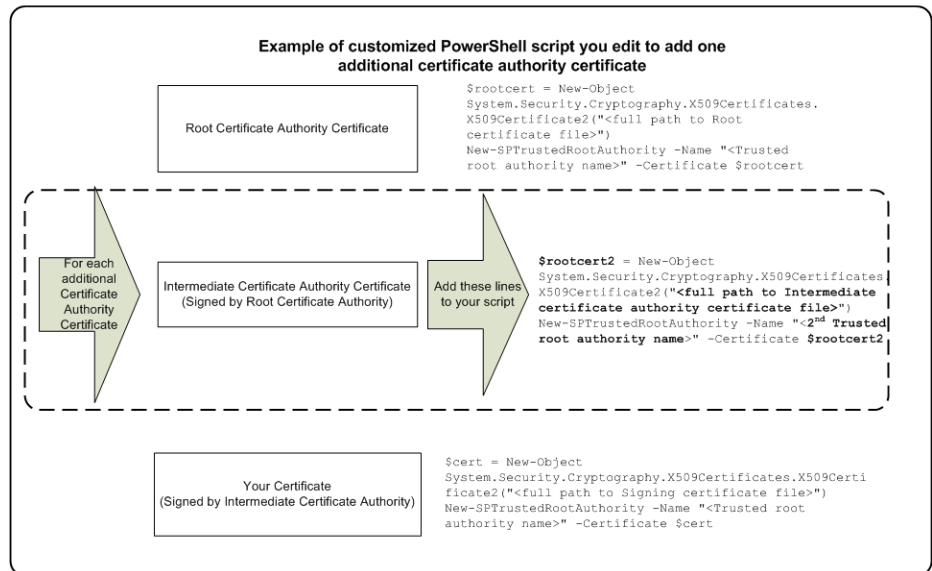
Example of customized PowerShell script you edit to add one additional certificate authority certificate

Root Certificate Authority Certificate

$rootcert = New-Object System.Security.Cryptography.X509Certificates.X509Certificate2("<full path to Root certificate file>")
New-SPTrustedRootAuthority -Name "<Trusted root authority name>" -Certificate $rootcert

For each additional Certificate Authority Certificate

Intermediate Certificate Authority Certificate (Signed by Root Certificate Authority)

Add these lines to your script

$rootcert2 = New-Object System.Security.Cryptography.X509Certificates.X509Certificate2("<full path to Intermediate certificate authority certificate file>")
New-SPTrustedRootAuthority -Name "<2$^{nd}$ Trusted root authority name>" -Certificate $rootcert2

Your Certificate (Signed by Intermediate Certificate Authority)

$cert = New-Object System.Security.Cryptography.X509Certificates.X509Certificate2("<full path to Signing certificate file>")
New-SPTrustedRootAuthority -Name "<Trusted root authority name>" -Certificate $cert